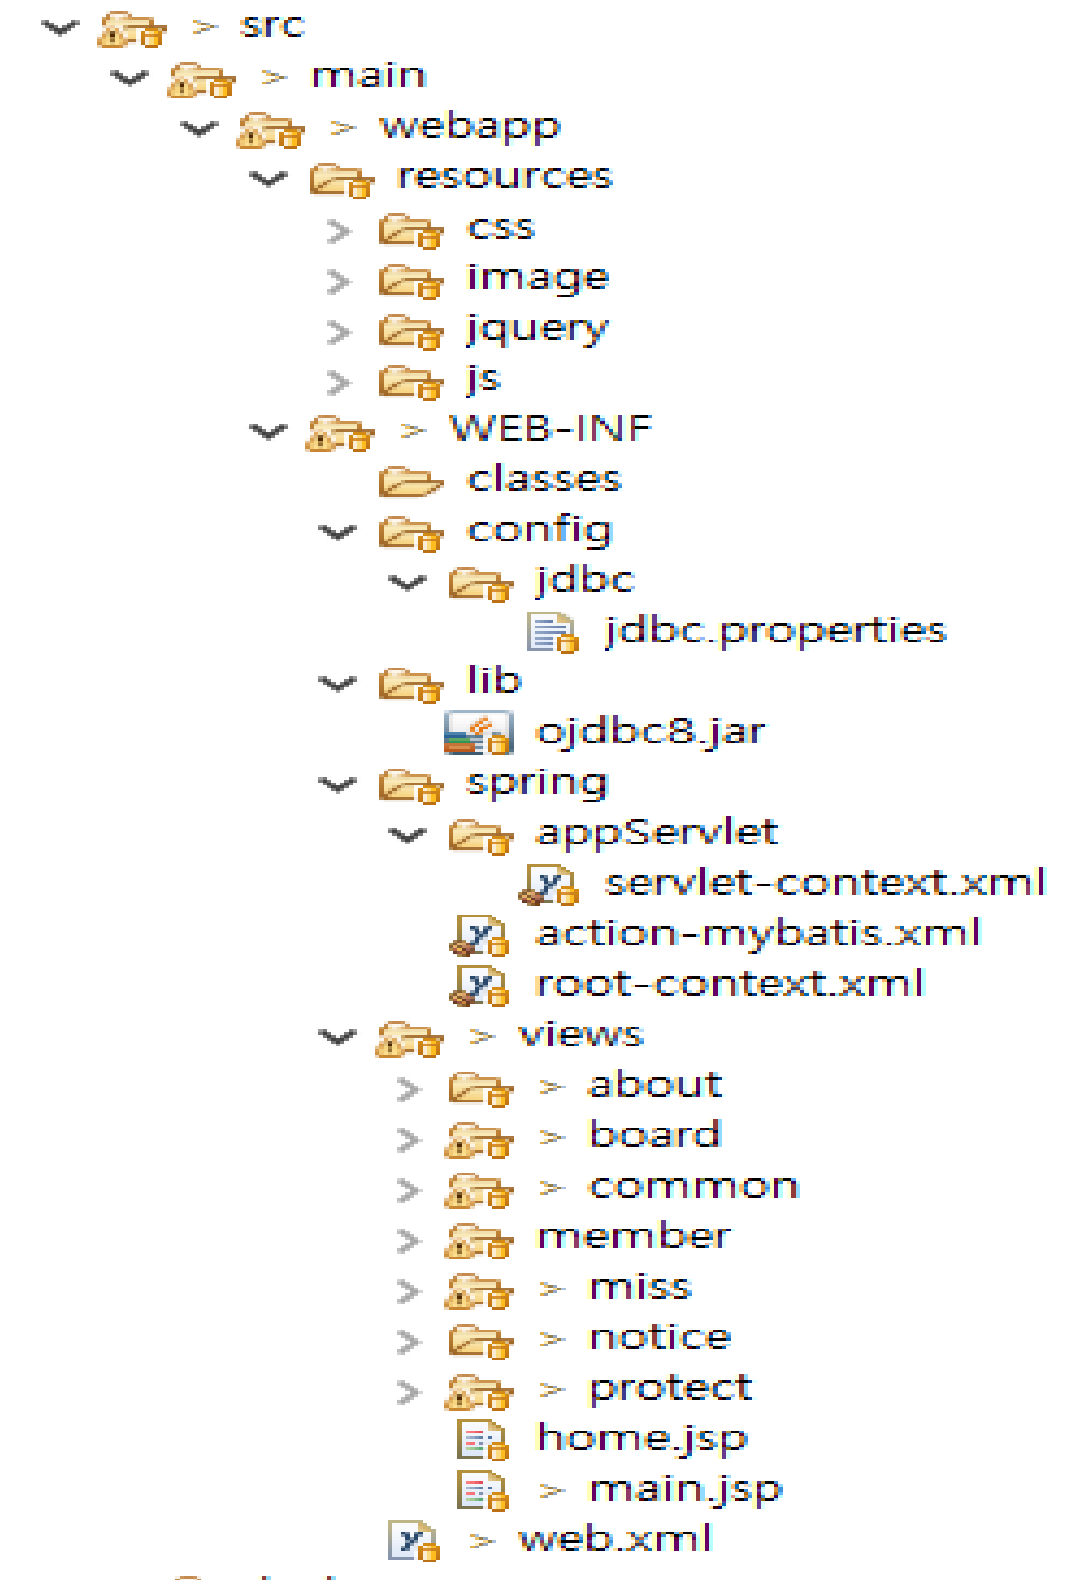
> src
> main
> webapp
resources
css
image
jquery
js
> WEB-INF
classes
config
jdbc
jdbc.properties
lib
ojdbc8.jar
spring
appServlet
servlet-context.xml
action-mybatis.xml
root-context.xml
> views
> about
> board
> common
member
> miss
> notice
> protect
home.jsp
> main.jsp
> web.xml